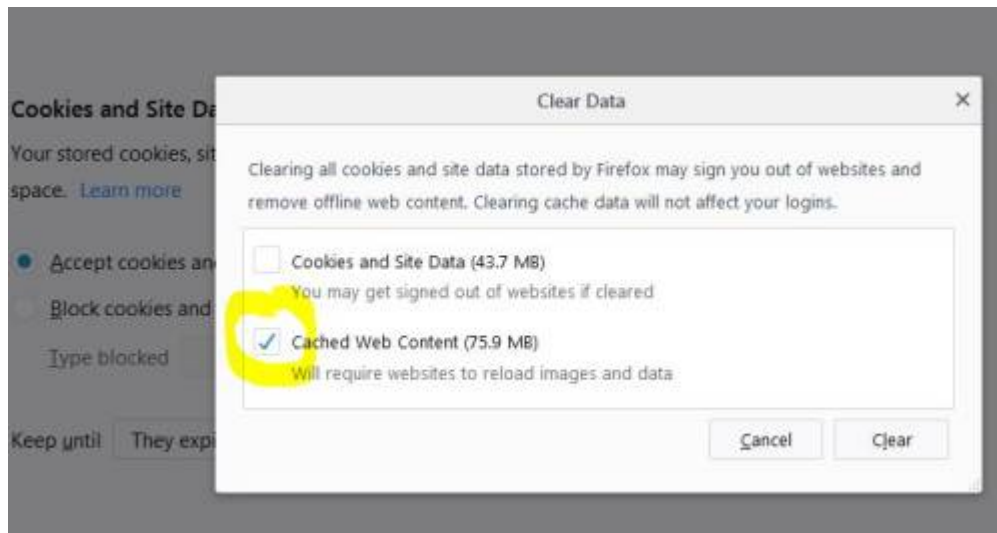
Cookies and Site Da

Your stored cookies, sit space. Learn more

Accept cookies an

Block cookies and

Type blocked

Keep until They expi

Clear Data

×

Clearing all cookies and site data stored by Firefox may sign you out of websites and remove offline web content. Clearing cache data will not affect your logins.

Cookies and Site Data (43.7 MB)
You may get signed out of websites if cleared

Cached Web Content (75.9 MB)
Will require websites to reload images and data

Cancel

Clear